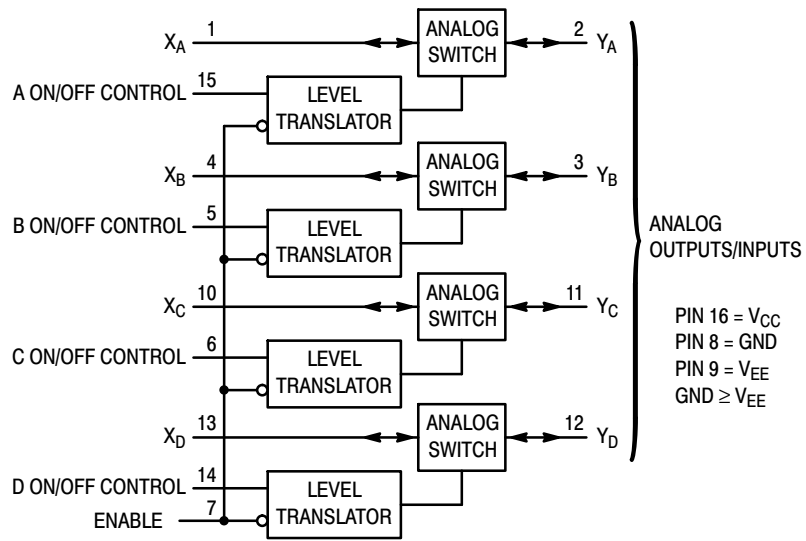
$X_A$ 1
ANALOG SWITCH
2 $Y_A$
A ON/OFF CONTROL 15
LEVEL TRANSLATOR
$X_B$ 4
ANALOG SWITCH
3 $Y_B$
B ON/OFF CONTROL 5
LEVEL TRANSLATOR
$X_C$ 10
ANALOG SWITCH
11 $Y_C$
C ON/OFF CONTROL 6
LEVEL TRANSLATOR
$X_D$ 13
ANALOG SWITCH
12 $Y_D$
D ON/OFF CONTROL 14
ENABLE 7
LEVEL TRANSLATOR

ANALOG OUTPUTS/INPUTS

PIN 16 = $V_{CC}$
PIN 8 = GND
PIN 9 = $V_{EE}$
GND $\geq$ $V_{EE}$